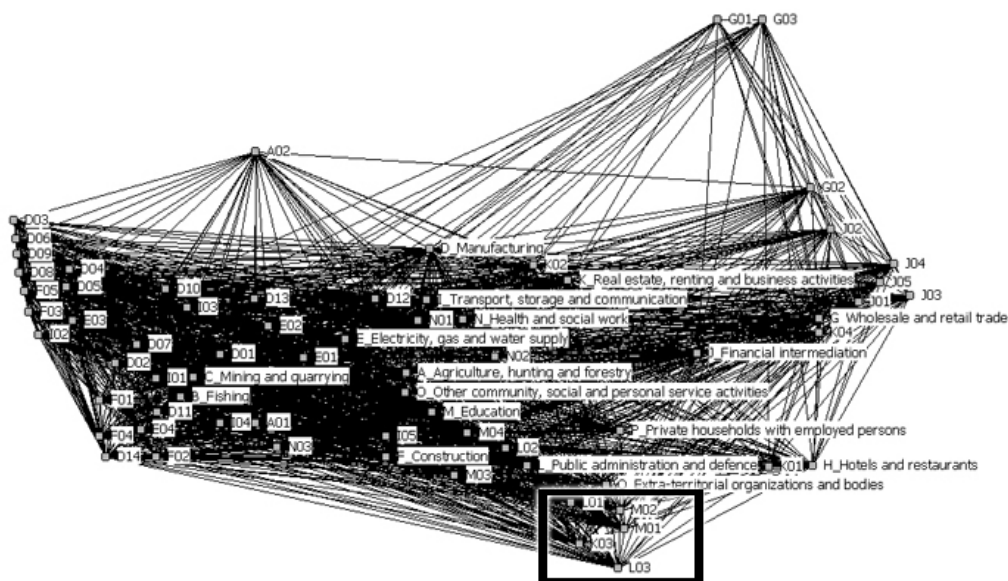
G01 G03

A02

G02

D03
D06
D09
D08 D04
F05 D05
F03 E03
I02

D_Manufacturing
K02
J02
J04
K_Real estate, renting and business activities
J05
J01 J03

D10
I03
D13
D12
I_Transport, storage and communication
E02
N01
N_Health and social work
G_Wholesale and retail trade
K04

D07
D02
D01
E01
E_Electricity, gas and water supply
N02
J_Financial intermediation

I01
C_Mining and quarrying
A_Agriculture, hunting and forestry
B_Fishing
O_Other community, social and personal service activities
F01
D11
M_Education
F04
E04
I04
A01
I05
M04
P_Private households with employed persons
D14
F02
N03
L02
F_Construction
L_Public administration and defence
K01
H_Hotels and restaurants
M03
Q_Extra-territorial organizations and bodies

L01
M02
M01
K03
L03